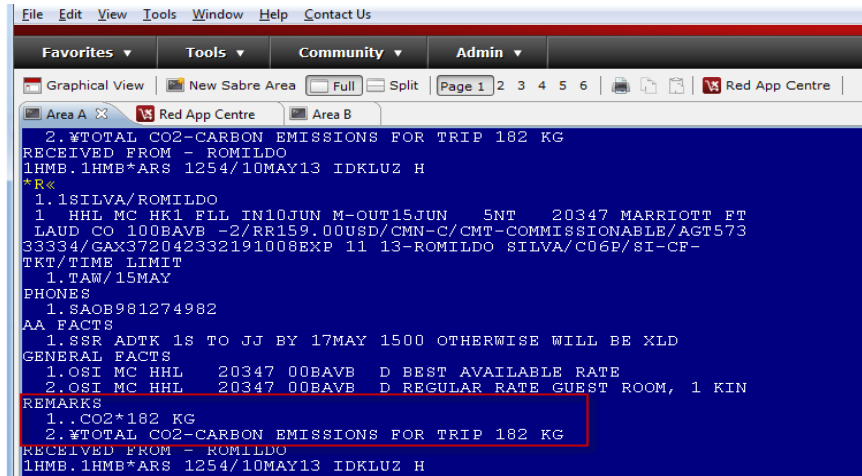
File Edit View Tools Window Help Contact Us

Favorites ▾ Tools ▾ Community ▾ Admin ▾

Graphical View | New Sabre Area | Full | Split | Page 1 2 3 4 5 6 | Red App Centre

Area A Red App Centre Area B

2.¥TOTAL CO2-CARBON EMISSIONS FOR TRIP 182 KG
RECEIVED FROM - ROMILDO
1HMB.1HMB*ARS 1254/10MAY13 IDKLUZ H
*R«
1.1SILVA/ROMILDO
1 HHL MC HK1 FLL IN10JUN M-OUT15JUN 5NT 20347 MARRIOTT FT LAUD CO 100BAVB -2/RR159.00USD/CMN-C/CMT-COMMISSIONABLE/AGT573 33334/GAX372042332191008EXP 11 13-ROMILDO SILVA/C06P/SI-CF-
TKT/TIME LIMIT
1.TAW/15MAY
PHONES
1.SAOB981274982
AA FACTS
1.SSR ADTK 1S TO JJ BY 17MAY 1500 OTHERWISE WILL BE XLD
GENERAL FACTS
1.OSI MC HHL 20347 00BAVB D BEST AVAILABLE RATE
2.OSI MC HHL 20347 00BAVB D REGULAR RATE GUEST ROOM, 1 KIN
REMARKS
1..CO2*182 KG
2.¥TOTAL CO2-CARBON EMISSIONS FOR TRIP 182 KG
RECEIVED FROM - ROMILDO
1HMB.1HMB*ARS 1254/10MAY13 IDKLUZ H